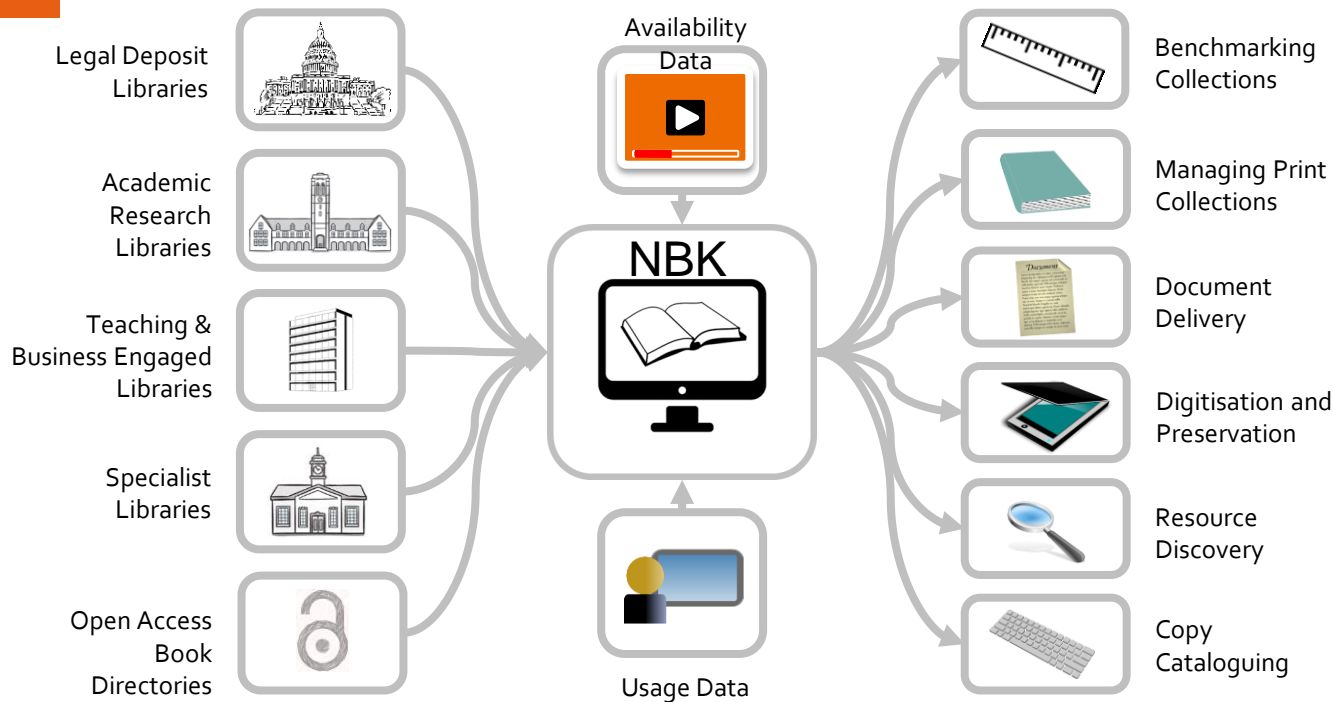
Legal Deposit Libraries

Academic Research Libraries

Teaching & Business Engaged Libraries

Specialist Libraries

Open Access Book Directories

Availability Data

NBK

Usage Data

Benchmarking Collections

Managing Print Collections

Document Delivery

Digitisation and Preservation

Resource Discovery

Copy Cataloguing